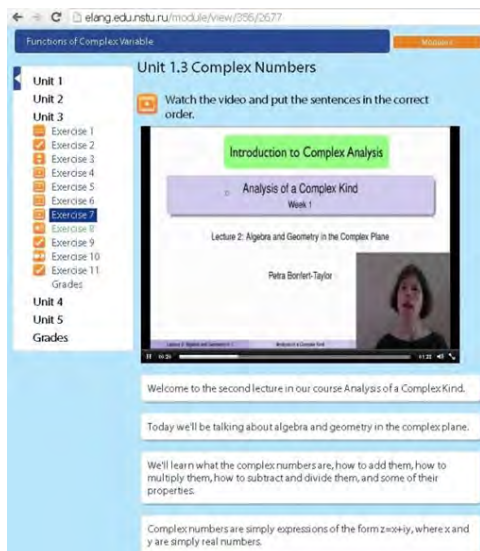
elang.edu.nstu.ru/module/view/356/2677

Functions of Complex Variable

Unit 1
Unit 2
Unit 3
Exercise 1
Exercise 2
Exercise 3
Exercise 4
Exercise 5
Exercise 6
Exercise 7
Exercise 8
Exercise 9
Exercise 10
Exercise 11
Grades
Unit 4
Unit 5
Grades

Unit 1.3 Complex Numbers

Watch the video and put the sentences in the correct order.

Introduction to Complex Analysis

Analysis of a Complex Kind
Week 1

Lecture 2: Algebra and Geometry in the Complex Plane

Petra Bonfert-Taylor

Welcome to the second lecture in our course Analysis of a Complex Kind.

Today we'll be talking about algebra and geometry in the complex plane.

We'll learn what the complex numbers are, how to add them, how to multiply them, how to subtract and divide them, and some of their properties.

Complex numbers are simply expressions of the form z=x+iy, where x and y are simply real numbers.